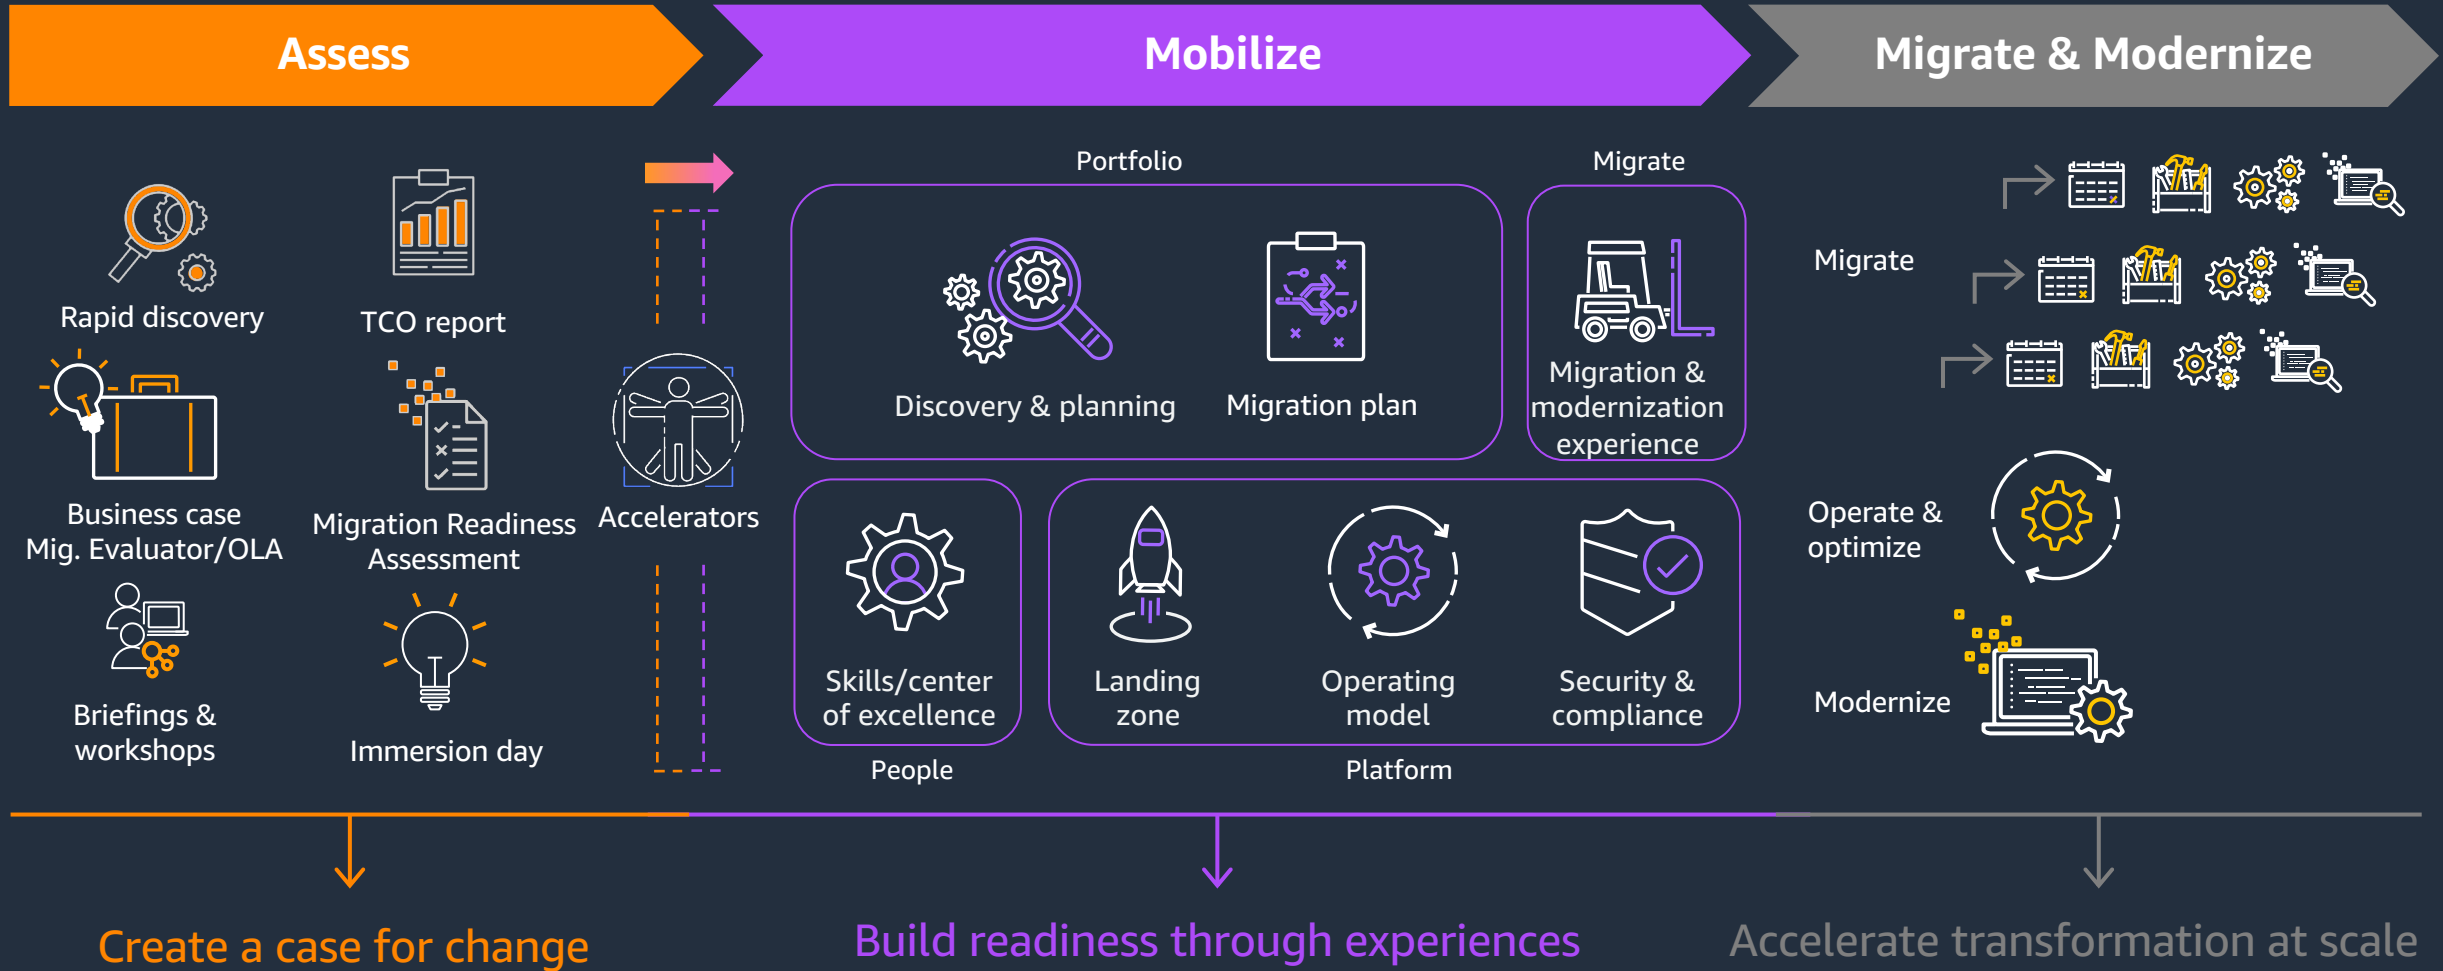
Assess

Mobilize

Migrate & Modernize

Rapid discovery

TCO report

Business case
Mig. Evaluator/OLA

Migration Readiness Assessment

Accelerators

Briefings & workshops

Immersion day

Portfolio

Discovery & planning

Migration plan

Migrate

Migration & modernization experience

Skills/center of excellence

People

Landing zone

Operating model

Security & compliance

Platform

Migrate

Operate & optimize

Modernize

Create a case for change

Build readiness through experiences

Accelerate transformation at scale